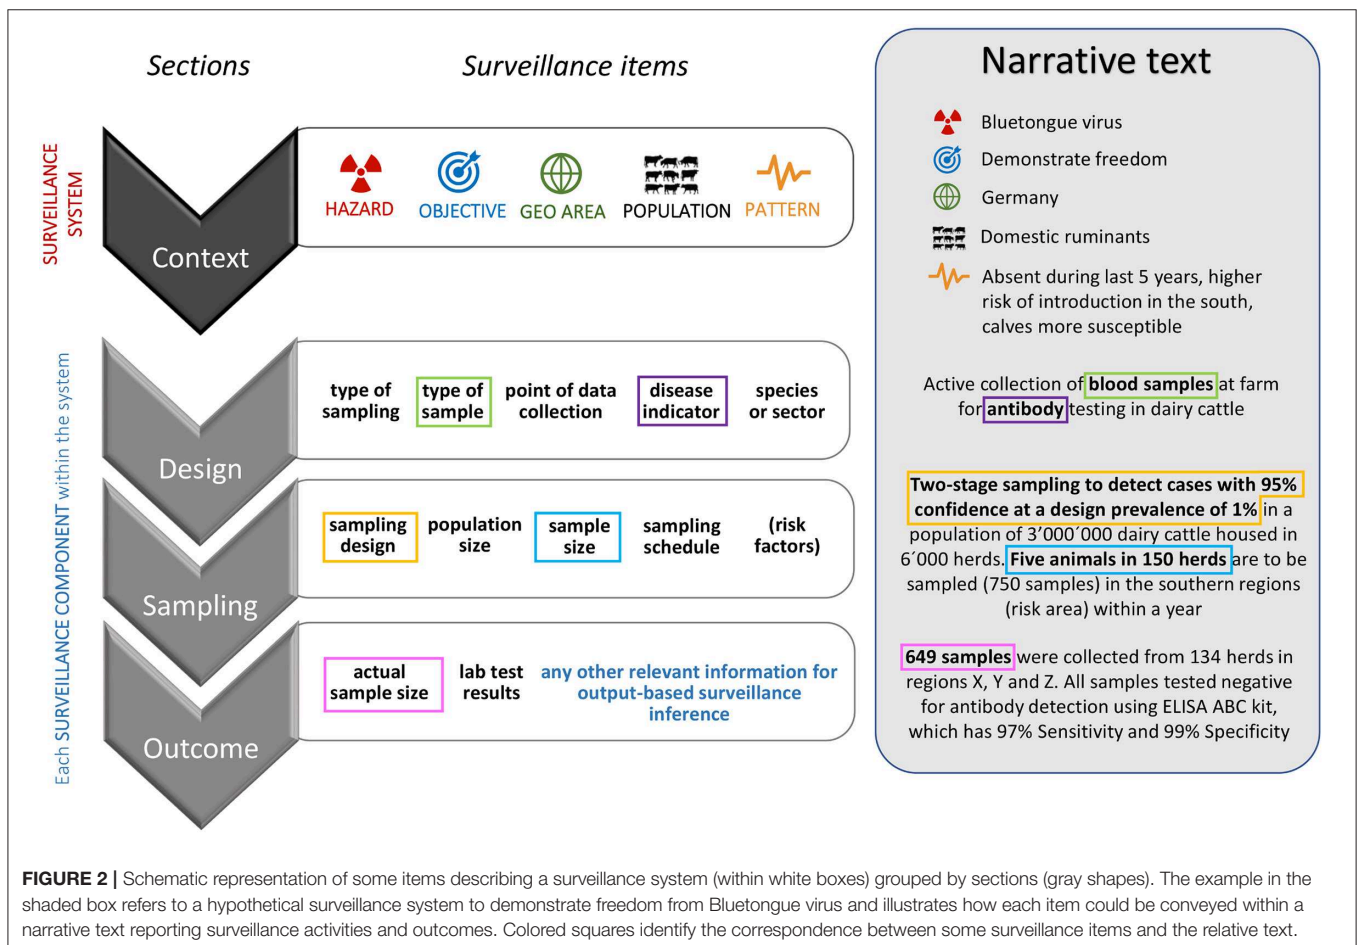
Sections

Surveillance items

SURVEILLANCE SYSTEM

Context

HAZARD OBJECTIVE GEO AREA POPULATION PATTERN

Each SURVEILLANCE COMPONENT within the system

Design

type of sampling | type of sample | point of data collection | disease indicator | species or sector

Sampling

sampling design | population size | sample size | sampling schedule | (risk factors)

Outcome

actual sample size | lab test results | any other relevant information for output-based surveillance inference

Narrative text

Bluetongue virus

Demonstrate freedom

Germany

Domestic ruminants

Absent during last 5 years, higher risk of introduction in the south, calves more susceptible

Active collection of blood samples at farm for antibody testing in dairy cattle

Two-stage sampling to detect cases with 95% confidence at a design prevalence of 1% in a population of 3´000´000 dairy cattle housed in 6´000 herds. Five animals in 150 herds are to be sampled (750 samples) in the southern regions (risk area) within a year

649 samples were collected from 134 herds in regions X, Y and Z. All samples tested negative for antibody detection using ELISA ABC kit, which has 97% Sensitivity and 99% Specificity

FIGURE 2 | Schematic representation of some items describing a surveillance system (within white boxes) grouped by sections (gray shapes). The example in the shaded box refers to a hypothetical surveillance system to demonstrate freedom from Bluetongue virus and illustrates how each item could be conveyed within a narrative text reporting surveillance activities and outcomes. Colored squares identify the correspondence between some surveillance items and the relative text.